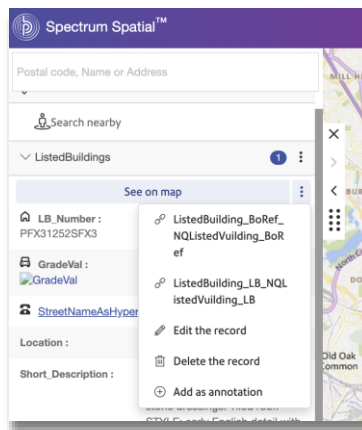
Spectrum Spatial™

Postal code, Name or Address

Search nearby

ListedBuildings 1

See on map

LB_Number :
PFX31252SFX3

GradeVal :
GradeVal

StreetNameAsHyper

Location :

Short_Description :

ListedBuilding_BoRef_NQListedVuilding_BoRef

ListedBuilding_LB_NQListedVuilding_LB

Edit the record

Delete the record

Add as annotation

MILL H

BUR

Old Oak Common